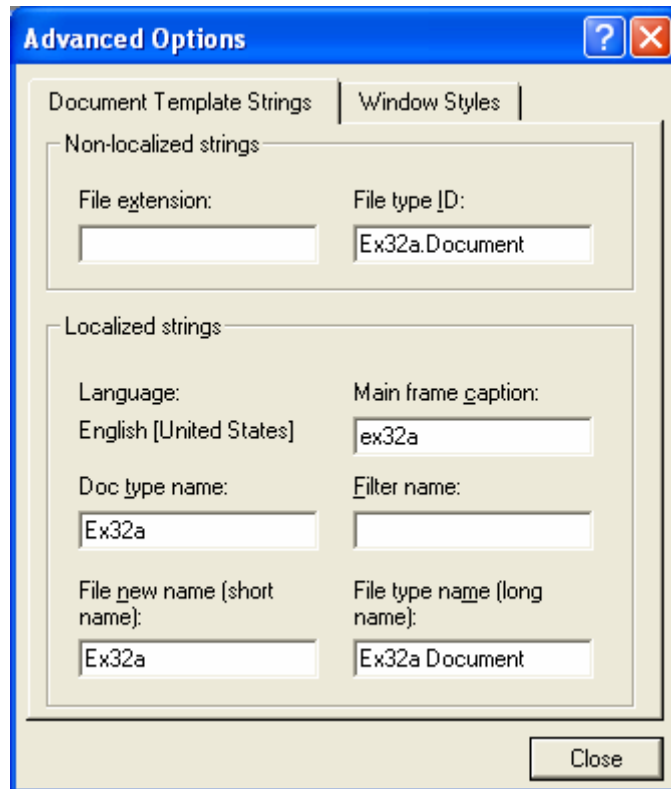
Advanced Options

?

Document Template Strings

Window Styles

Non-localized strings

File extension:

File type ID:

Ex32a.Document

Localized strings

Language:

English [United States]

Main frame caption:

ex32a

Doc type name:

Ex32a

Filter name:

File new name (short name):

Ex32a

File type name (long name):

Ex32a Document

Close